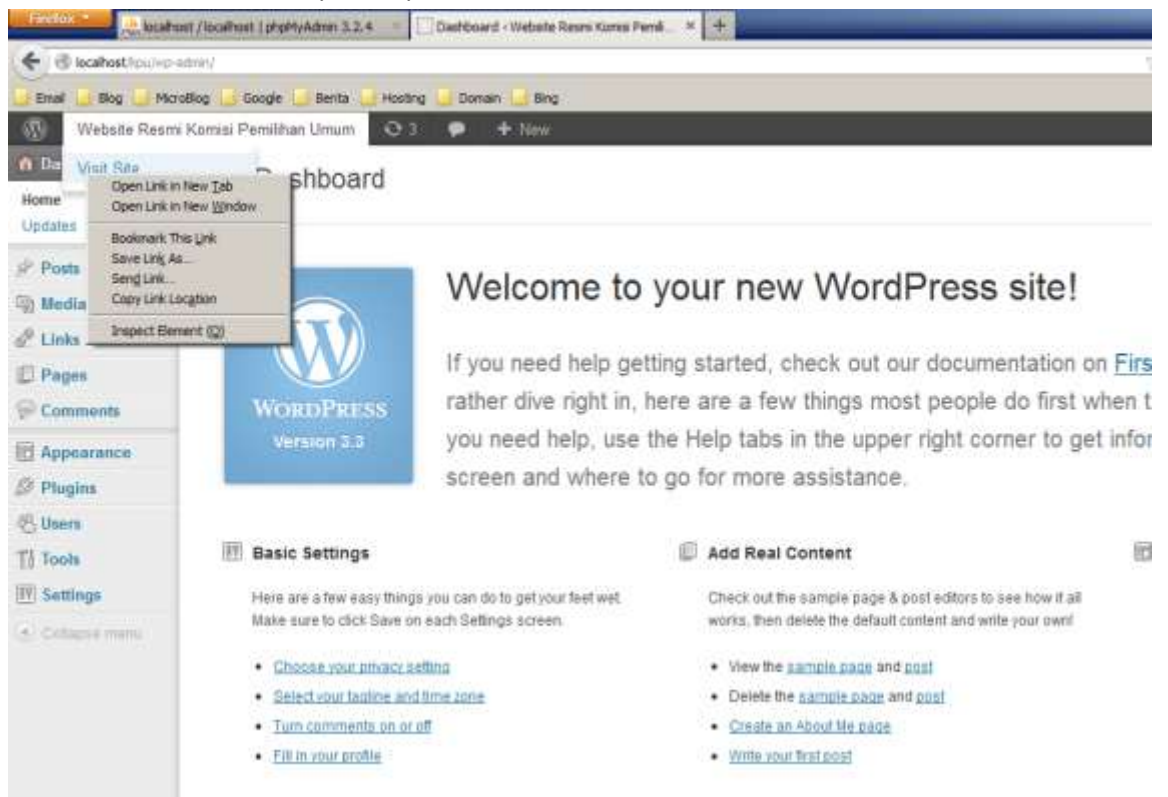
Firefox
localhost / localhost | phpMyAdmin 3.2.4
Dashboard ‹ Website Resmi Komisi Pemil...
+
localhost/kpu/wp-admin/
Email Blog MicroBlog Google Berita Hosting Domain Bing
Website Resmi Komisi Pemilihan Umum 3 + New
Da
Visit Site
Open Link in New Tab
Open Link in New Window
Bookmark This Link
Save Link As...
Send Link...
Copy Link Location
Inspect Element (Q)
shboard
Home
Updates
Posts
Media
Links
Pages
Comments
Appearance
Plugins
Users
Tools
Settings
Collapse menu

WordPress
Version 3.3

Welcome to your new WordPress site!

If you need help getting started, check out our documentation on Firs rather dive right in, here are a few things most people do first when t you need help, use the Help tabs in the upper right corner to get infor screen and where to go for more assistance.

Basic Settings

Here are a few easy things you can do to get your feet wet. Make sure to click Save on each Settings screen.

• Choose your privacy setting
• Select your tagline and time zone
• Turn comments on or off
• Fill in your profile

Add Real Content

Check out the sample page & post editors to see how it all works, then delete the default content and write your own!

• View the sample page and post
• Delete the sample page and post
• Create an About Me page
• Write your first post